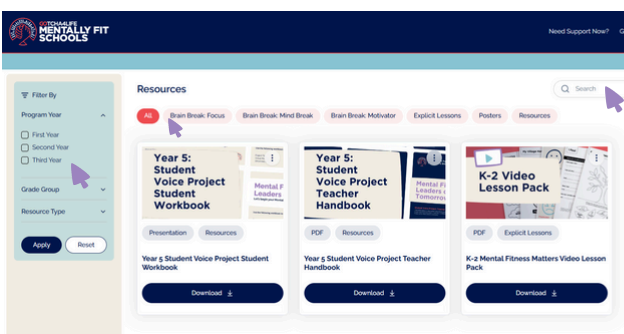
GOTCHA4LIFE MENTALLY FIT SCHOOLS

Need Support Now? G

Filter By

Program Year

First Year

Second Year

Third Year

Grade Group

Resource Type

Apply

Reset

Resources

Search

All

Brain Break: Focus

Brain Break: Mind Break

Brain Break: Motivator

Explicit Lessons

Posters

Resources

Year 5: Student Voice Project Student Workbook

Mental F

Presentation

Resources

Year 5 Student Voice Project Student Workbook

Download

Year 5: Student Voice Project Teacher Handbook

Mental Fi Leaders Tomorro

PDF

Resources

Year 5 Student Voice Project Teacher Handbook

Download

K-2 Video Lesson Pack

PDF

Explicit Lessons

K-2 Mental Fitness Matters Video Lesson Pack

Download